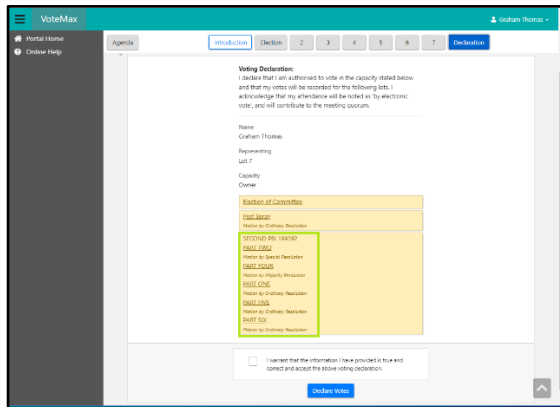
VoteMax
Graham Thomas
Portal Home
Online Help
Agenda
Introduction
Election
2
3
4
5
6
7
Declaration

Voting Declaration:
I declare that I am authorised to vote in the capacity stated below and that my votes will be recorded for the following lists. I acknowledge that my attendance will be noted as 'by electronic vote', and will contribute to the meeting quorum.

Name
Graham Thomas

Representing
Lot 7

Capacity
Owner

Election of Committee

Pest Spray
Motion by Ordinary Resolution

SECOND PR 188192
PART TWO
Motion by Special Resolution
PART FOUR
Motion by Majority Resolution
PART ONE
Motion by Ordinary Resolution
PART FIVE
Motion by Ordinary Resolution
PART SIX
Motion by Ordinary Resolution

I warrant that the information I have provided is true and correct and accept the above voting declaration.

Declare Votes